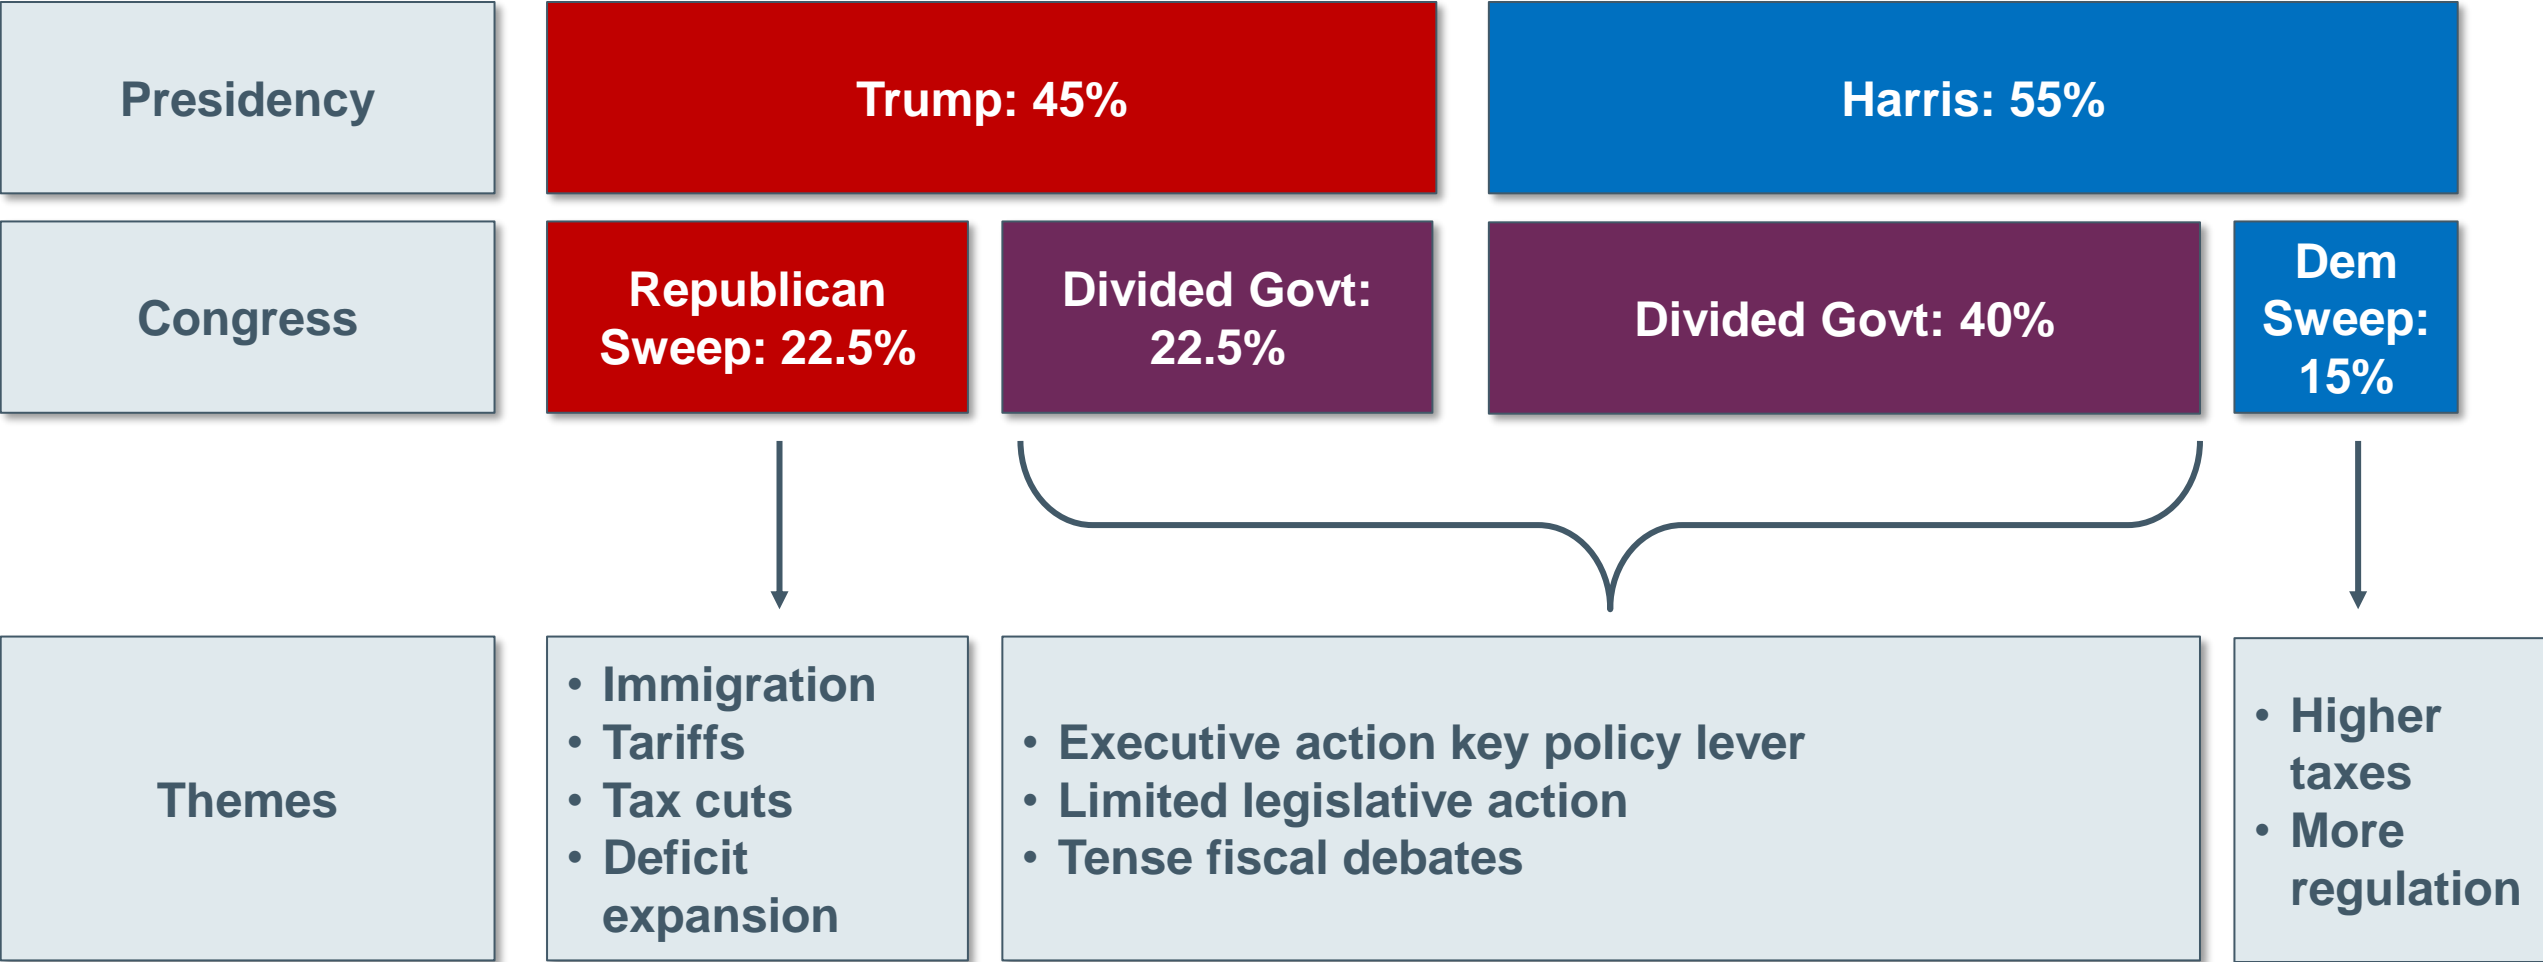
Presidency

Trump: 45%

Harris: 55%

Congress

Republican Sweep: 22.5%

Divided Govt: 22.5%

Divided Govt: 40%

Dem Sweep: 15%

Themes

- Immigration
- Tariffs
- Tax cuts
- Deficit expansion

- Executive action key policy lever
- Limited legislative action
- Tense fiscal debates

- Higher taxes
- More regulation